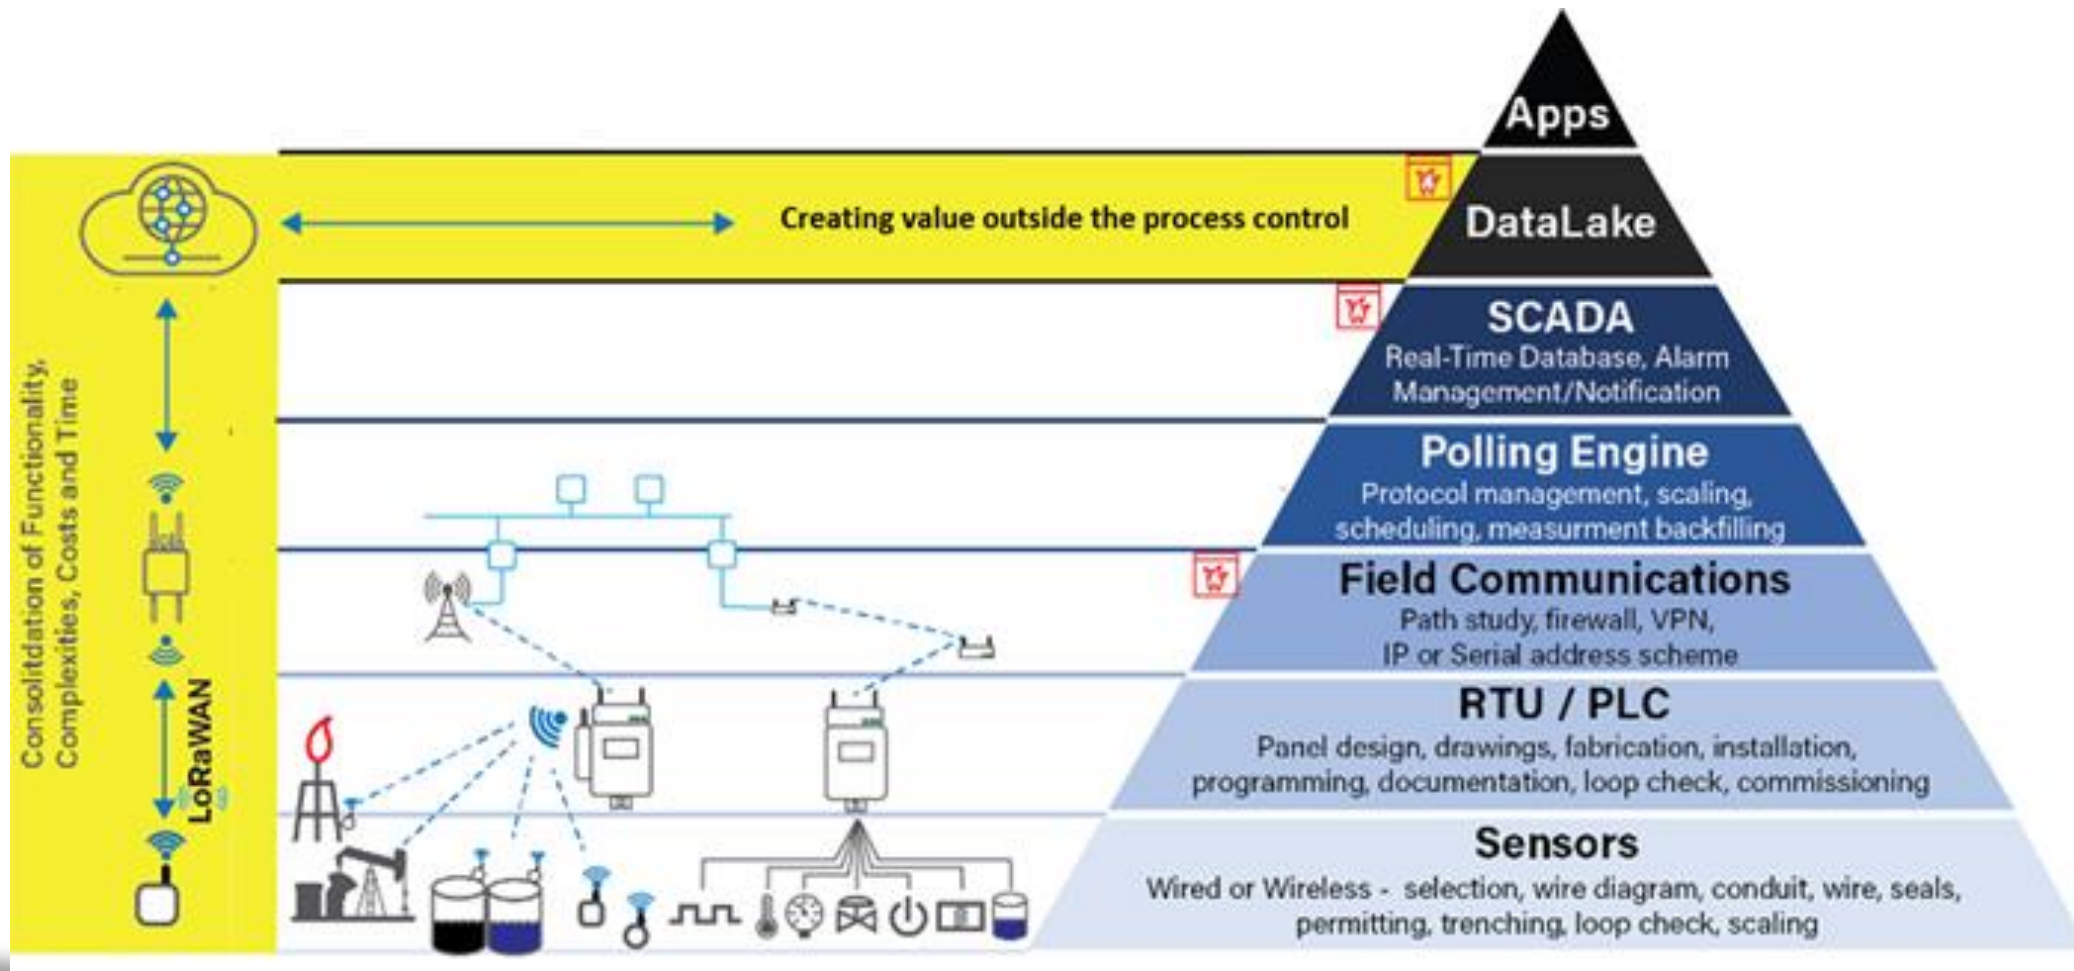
Apps

DataLake

Creating value outside the process control

SCADA
Real-Time Database, Alarm Management/Notification

Polling Engine
Protocol management, scaling, scheduling, measurment backfilling

Field Communications
Path study, firewall, VPN, IP or Serial address scheme

RTU / PLC
Panel design, drawings, fabrication, installation, programming, documentation, loop check, commissioning

Sensors
Wired or Wireless - selection, wire diagram, conduit, wire, seals, permitting, trenching, loop check, scaling

Consolitdation of Functionality, Complexities, Costs and Time

LoRaWAN